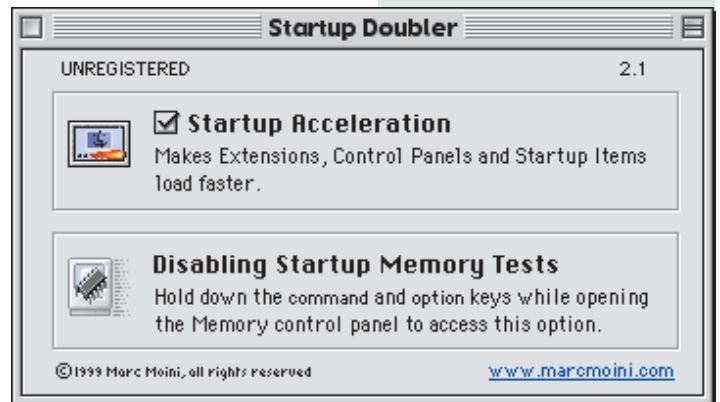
Startup Doubler

UNREGISTERED

2.1

☑ Startup Acceleration

Makes Extensions, Control Panels and Startup Items load faster.

Disabling Startup Memory Tests

Hold down the command and option keys while opening the Memory control panel to access this option.

©1999 Marc Moini, all rights reserved

www.marcmoini.com